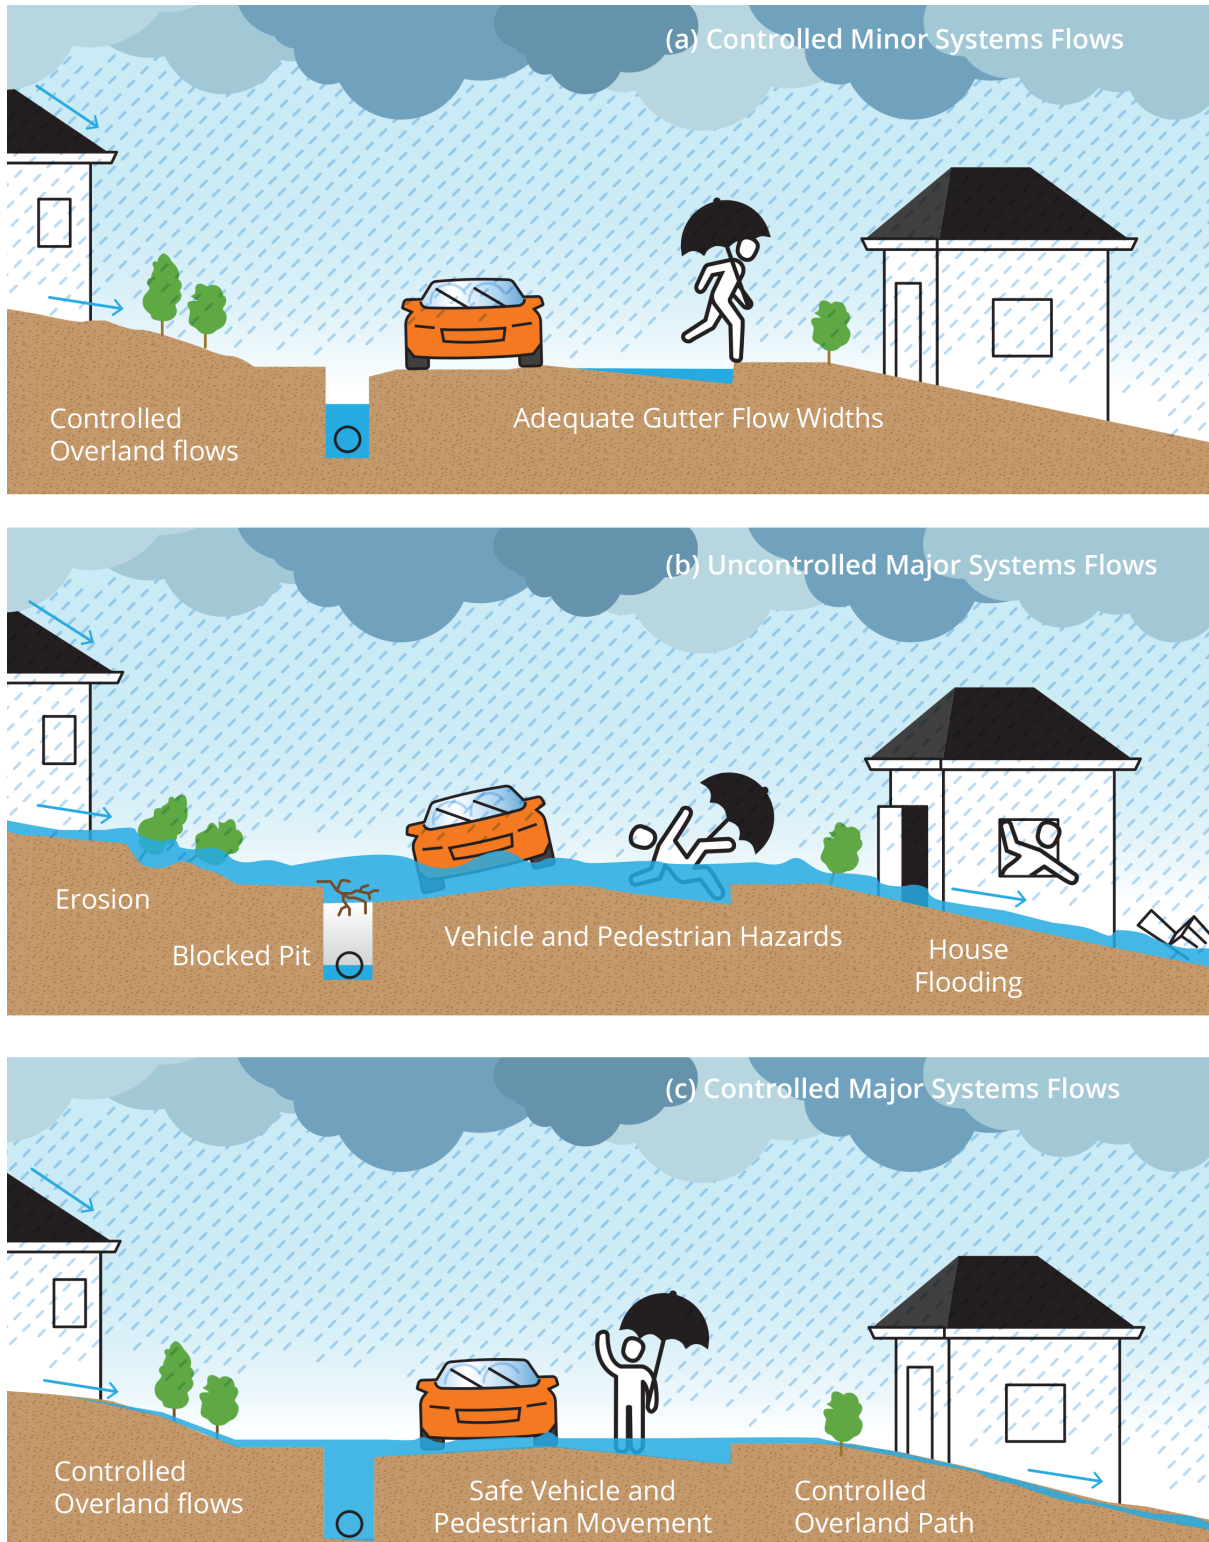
(a) Controlled Minor Systems Flows

Controlled Overland flows

Adequate Gutter Flow Widths

(b) Uncontrolled Major Systems Flows

Erosion

Blocked Pit

Vehicle and Pedestrian Hazards

House Flooding

(c) Controlled Major Systems Flows

Controlled Overland flows

Safe Vehicle and Pedestrian Movement

Controlled Overland Path